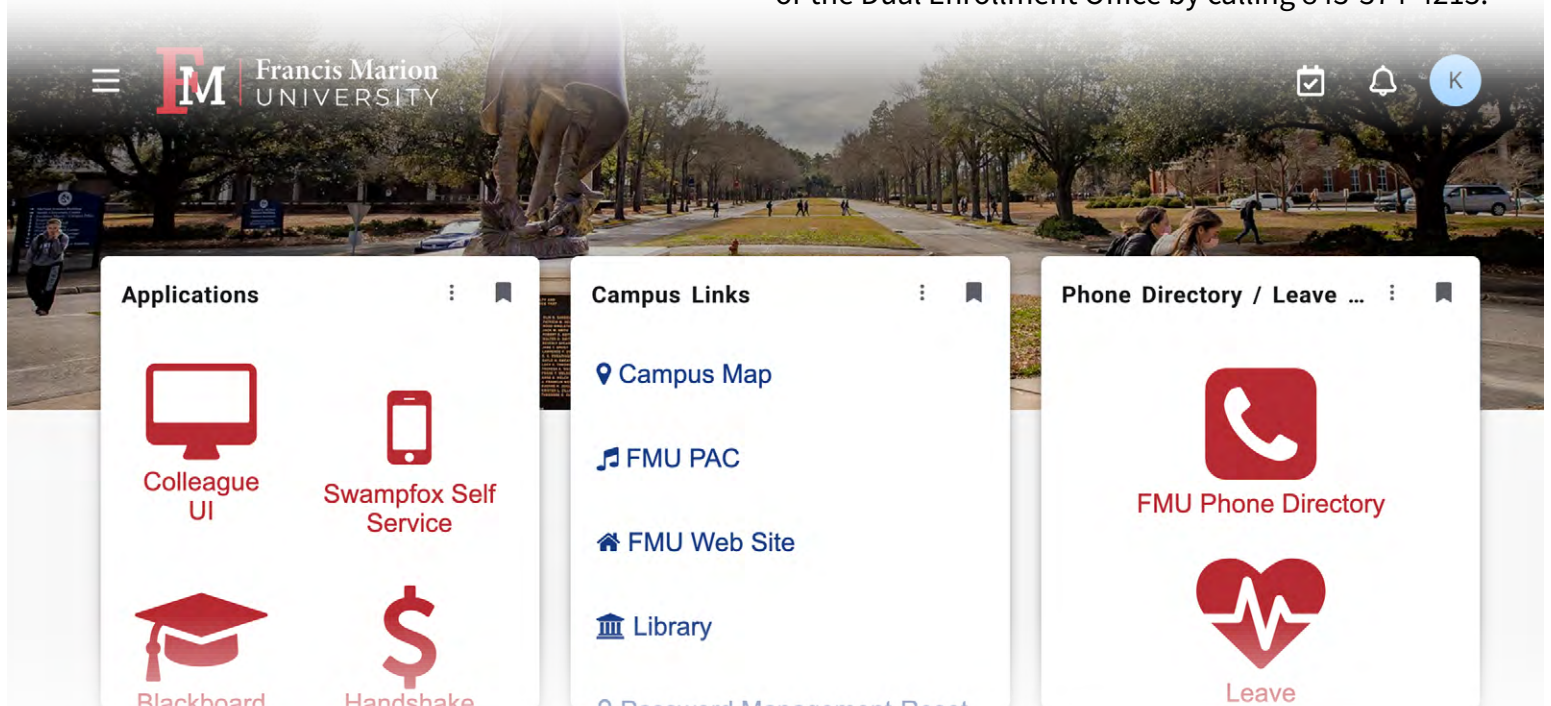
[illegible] of the Dual Enrollment Office by calling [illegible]

FM Francis Marion UNIVERSITY

K

Applications

Colleague UI

Swampfox Self Service

Blackboard

Handshake

Campus Links

Campus Map

FMU PAC

FMU Web Site

Library

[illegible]

Phone Directory / Leave ...

FMU Phone Directory

Leave